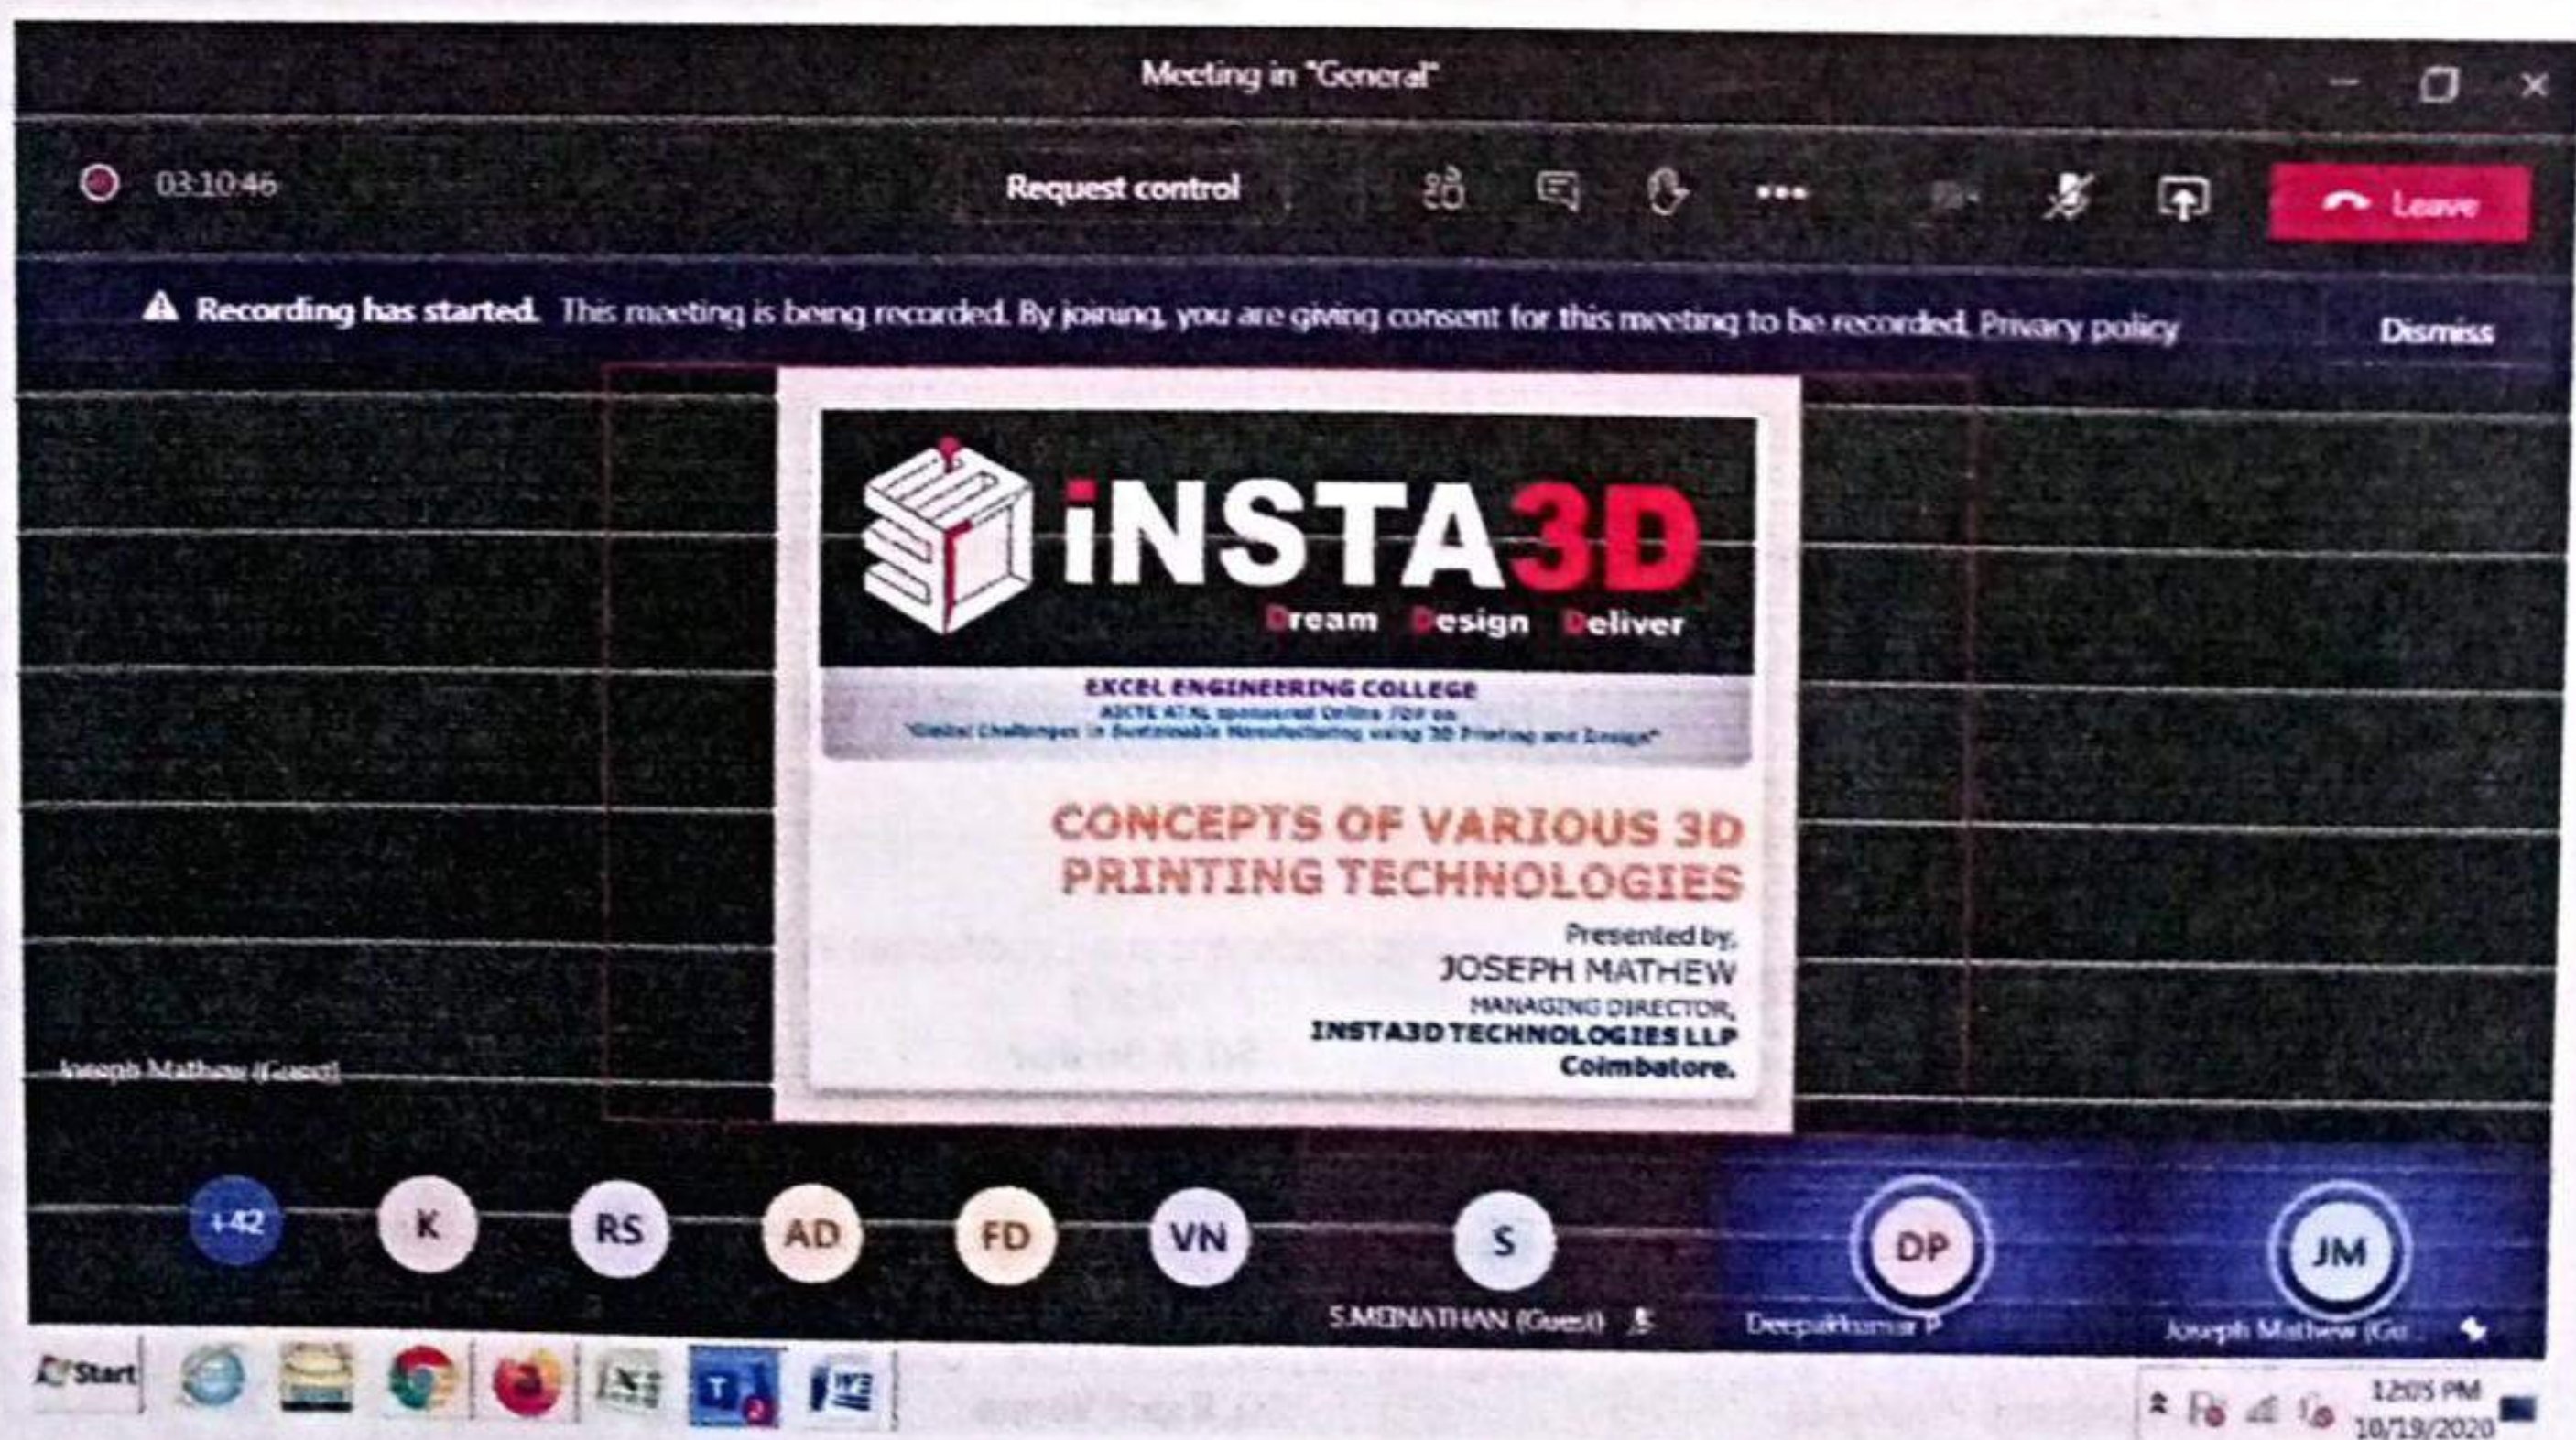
Meeting in "General"

03:10:46

Request control

Leave

Recording has started. This meeting is being recorded. By joining, you are giving consent for this meeting to be recorded. Privacy policy

Dismiss

iNSTA3D

Dream Design Deliver

EXCEL ENGINEERING COLLEGE

AICTE ATAL sponsored Online FDP on

"Global Challenges in Sustainable Manufacturing using 3D Printing and Design"

CONCEPTS OF VARIOUS 3D PRINTING TECHNOLOGIES

Presented by,

JOSEPH MATHEW

MANAGING DIRECTOR,

INSTA3D TECHNOLOGIES LLP

Coimbatore.

Joseph Mathew (Guest)

+42

K

RS

AD

FD

VN

S

S.MEINATHAN (Guest)

DP

Deepakkumar P

JM

Joseph Mathew (Gu

Start

12:05 PM

10/19/2020